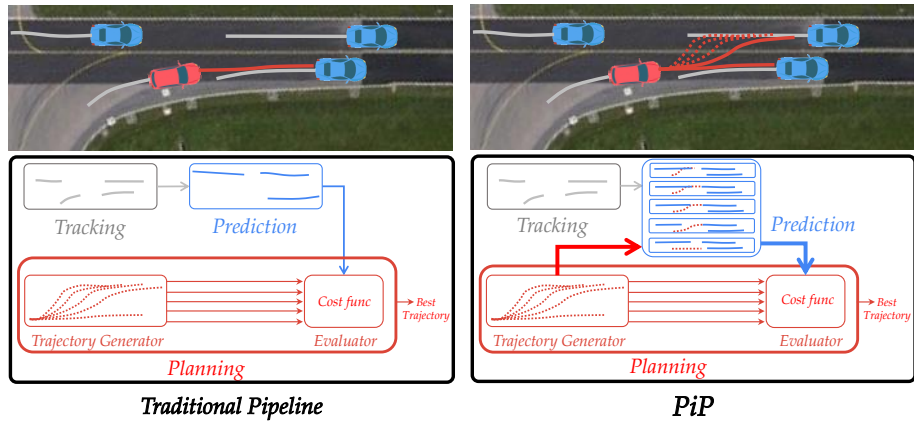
Tracking

Prediction

Cost func

Best Trajectory

Trajectory Generator

Evaluator

Planning

Traditional Pipeline

Tracking

Prediction

Cost func

Best Trajectory

Trajectory Generator

Evaluator

Planning

PiP